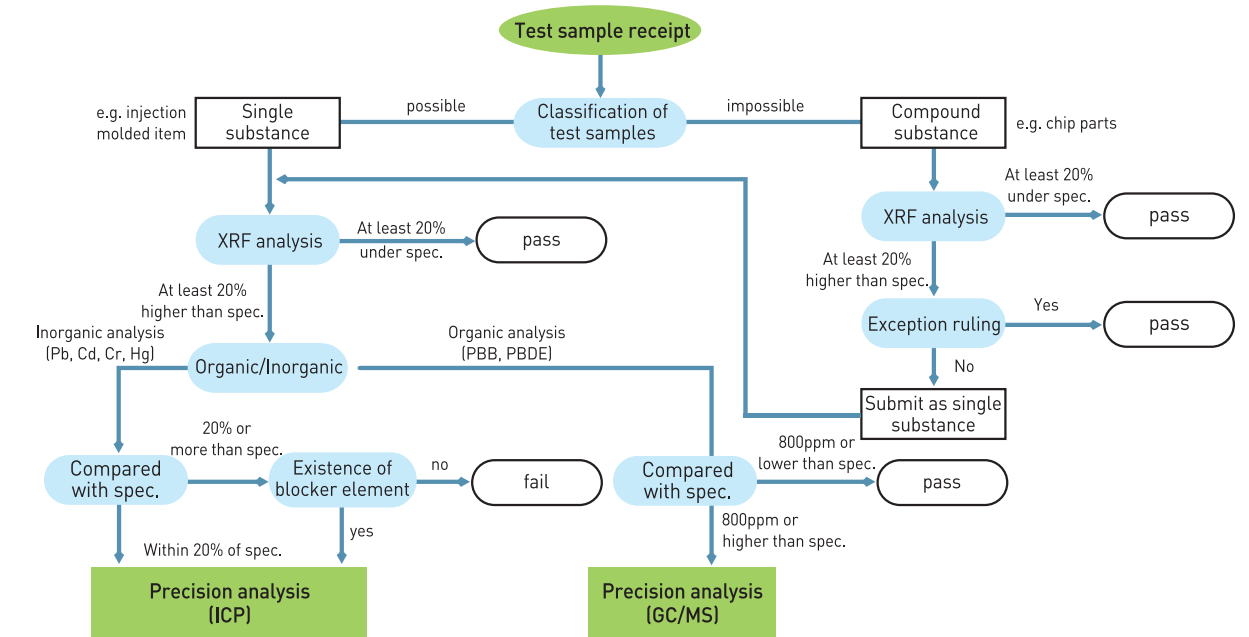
Test sample receipt

e.g. injection molded item

Single substance

possible

Classification of test samples

impossible

Compound substance

e.g. chip parts

At least 20% under spec.

XRF analysis

pass

XRF analysis

At least 20% under spec.

pass

At least 20% higher than spec.

At least 20% higher than spec.

Yes

Exception ruling

pass

Inorganic analysis (Pb, Cd, Cr, Hg)

Organic analysis (PBB, PBDE)

Organic/Inorganic

No

Submit as single substance

20% or more than spec.

Compared with spec.

Existence of blocker element

no

fail

800ppm or lower than spec.

Compared with spec.

pass

yes

800ppm or higher than spec.

Within 20% of spec.

Precision analysis (ICP)

Precision analysis (GC/MS)